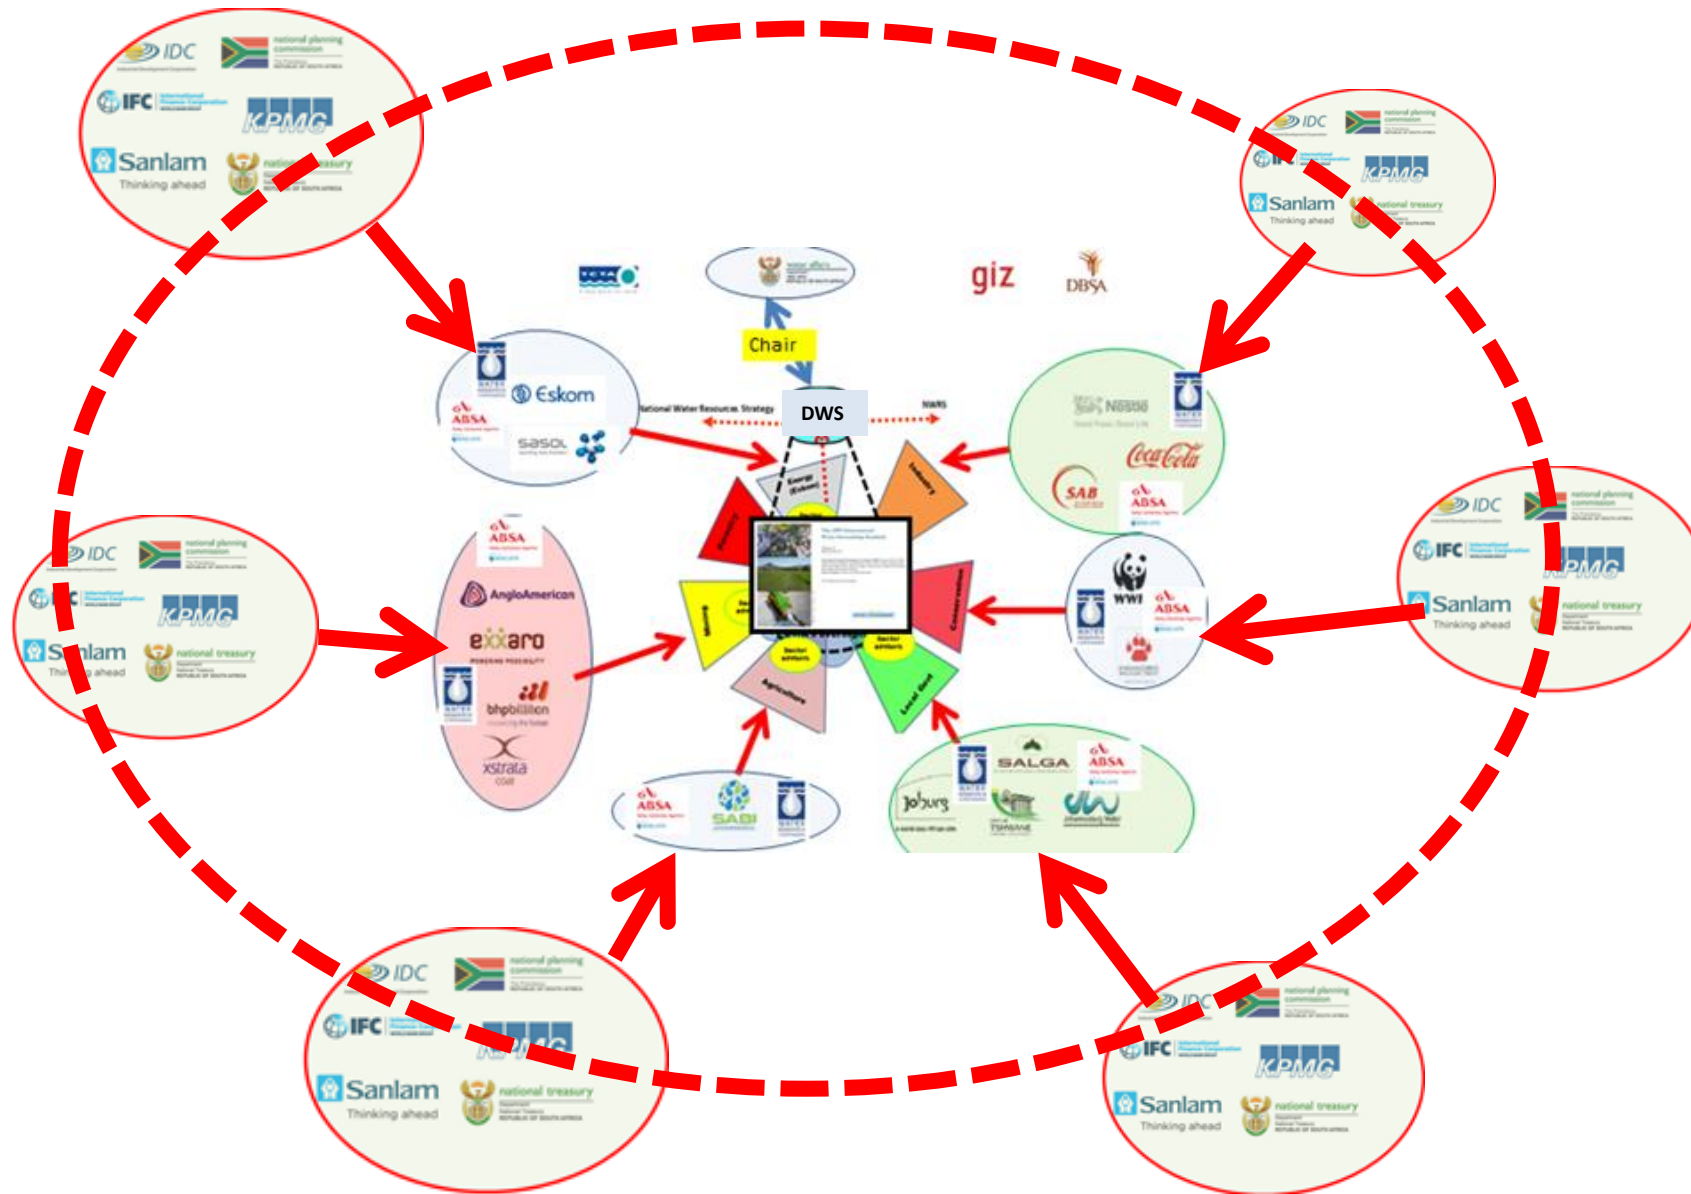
IDC
national planning commission
IFC
KPMG
Sanlam
Thinking ahead
national treasury

IDC
national planning commission
IFC
KPMG
Sanlam
Thinking ahead
national treasury

giz
DBSA

Chair

Eskom
ABSA
sasol

National Water Resources Strategy
DWS
NWRS

Nestlé
Coca-Cola
SAB
ABSA

IDC
national planning commission
IFC
KPMG
Sanlam
Thinking ahead
national treasury

IDC
national planning commission
IFC
KPMG
Sanlam
Thinking ahead
national treasury

ABSA
AngloAmerican
exxaro
bhpbilliton
xstrata

Energy
Industry
Conservation
Local Govt
Agriculture
Mining

WWF
ABSA

ABSA
SABI

SALGA
ABSA
Joburg
TSHWANE

IDC
national planning commission
IFC
KPMG
Sanlam
Thinking ahead
national treasury

IDC
national planning commission
IFC
KPMG
Sanlam
Thinking ahead
national treasury